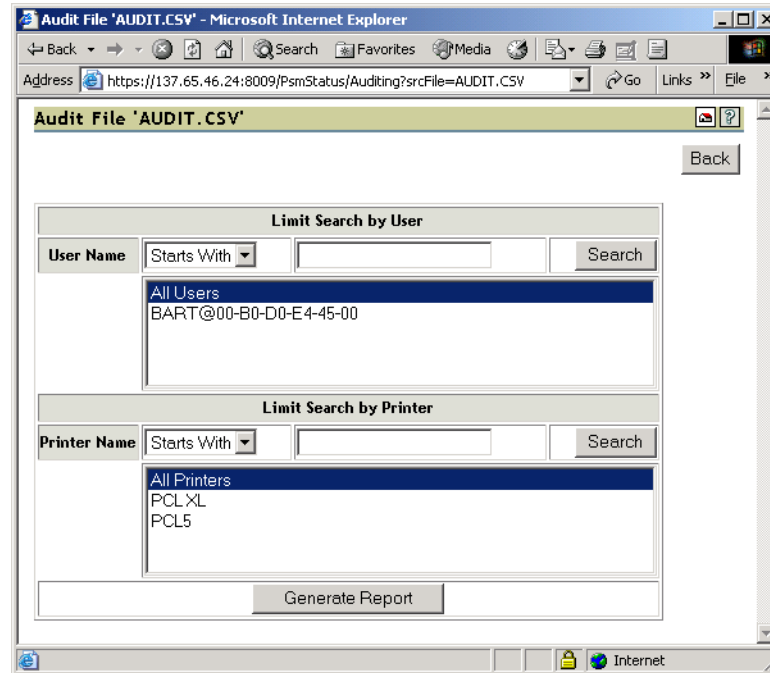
Audit File 'AUDIT.CSV' - Microsoft Internet Explorer

Back Search Favorites Media

Address https://137.65.46.24:8009/PsmStatus/Auditing?srcFile=AUDIT.CSV Go Links » File

Audit File 'AUDIT.CSV'

Back

| Limit Search by User | | | |
|---|---|---|---|
| User Name | Starts With | | Search |
| | All Users<br>BART@00-B0-D0-E4-45-00 | | |
| Limit Search by Printer | | | |
| Printer Name | Starts With | | Search |
| | All Printers<br>PCL XL<br>PCL5 | | |

Generate Report

Internet